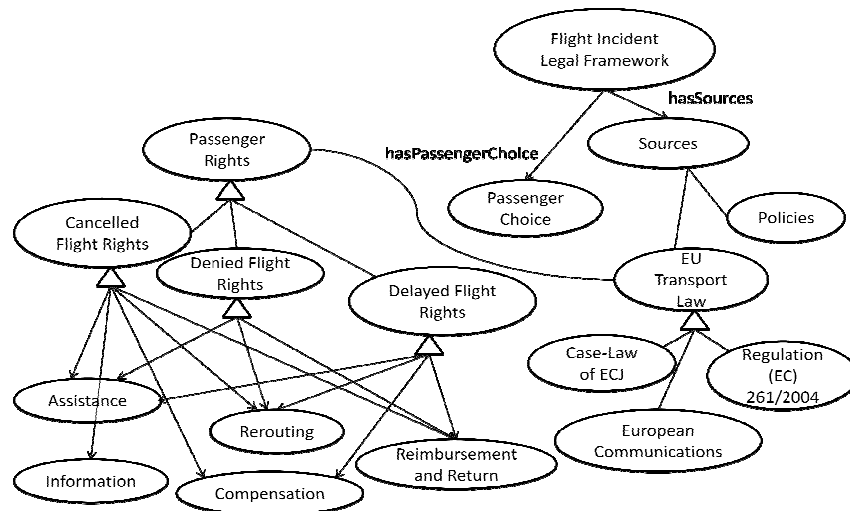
Flight Incident Legal Framework

hasSources

Passenger Rights

hasPassengerChoice

Sources

Cancelled Flight Rights

Passenger Choice

Policies

Denied Flight Rights

Delayed Flight Rights

EU Transport Law

Case-Law of ECJ

Regulation (EC) 261/2004

Assistance

Rerouting

European Communications

Reimbursement and Return

Information

Compensation